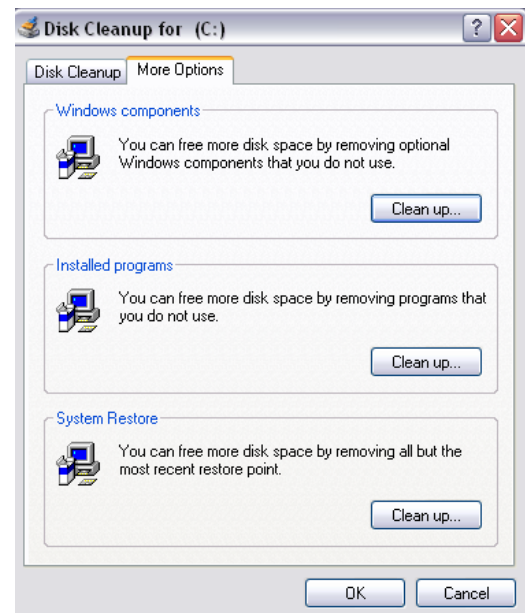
Disk Cleanup for (C:)

?

Disk Cleanup

More Options

Windows components

You can free more disk space by removing optional Windows components that you do not use.

Clean up...

Installed programs

You can free more disk space by removing programs that you do not use.

Clean up...

System Restore

You can free more disk space by removing all but the most recent restore point.

Clean up...

OK

Cancel